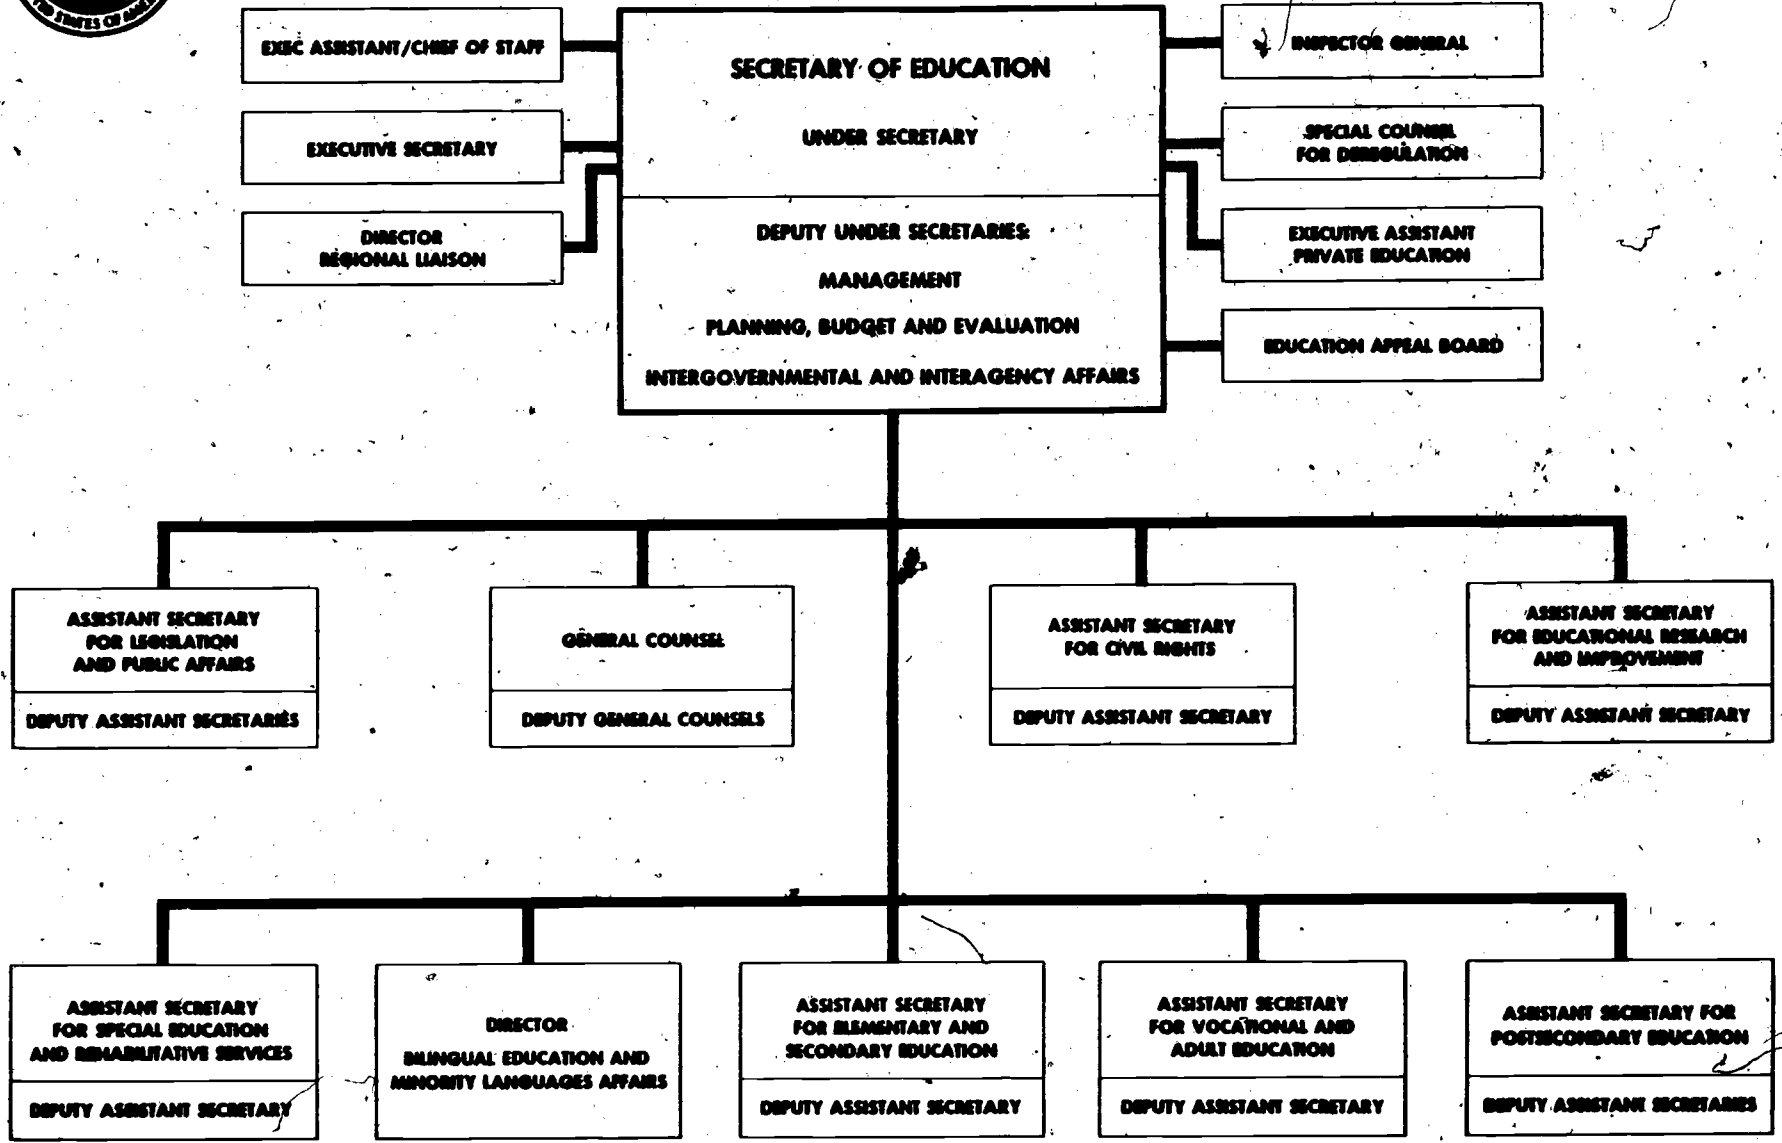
EXEC ASSISTANT/CHIEF OF STAFF

EXECUTIVE SECRETARY

DIRECTOR
REGIONAL LIAISON

SECRETARY OF EDUCATION

UNDER SECRETARY

DEPUTY UNDER SECRETARIES:

MANAGEMENT

PLANNING, BUDGET AND EVALUATION

INTERGOVERNMENTAL AND INTERAGENCY AFFAIRS

INSPECTOR GENERAL

SPECIAL COUNSEL
FOR DEREGULATION

EXECUTIVE ASSISTANT
PRIVATE EDUCATION

EDUCATION APPEAL BOARD

ASSISTANT SECRETARY
FOR LEGISLATION
AND PUBLIC AFFAIRS

DEPUTY ASSISTANT SECRETARIES

GENERAL COUNSEL

DEPUTY GENERAL COUNSELS

ASSISTANT SECRETARY
FOR CIVIL RIGHTS

DEPUTY ASSISTANT SECRETARY

ASSISTANT SECRETARY
FOR EDUCATIONAL RESEARCH
AND IMPROVEMENT

DEPUTY ASSISTANT SECRETARY

ASSISTANT SECRETARY
FOR SPECIAL EDUCATION
AND REHABILITATIVE SERVICES

DEPUTY ASSISTANT SECRETARY

DIRECTOR
BILINGUAL EDUCATION AND
MINORITY LANGUAGES AFFAIRS

ASSISTANT SECRETARY
FOR ELEMENTARY AND
SECONDARY EDUCATION

DEPUTY ASSISTANT SECRETARY

ASSISTANT SECRETARY
FOR VOCATIONAL AND
ADULT EDUCATION

DEPUTY ASSISTANT SECRETARY

ASSISTANT SECRETARY FOR
POSTSECONDARY EDUCATION

DEPUTY ASSISTANT SECRETARIES